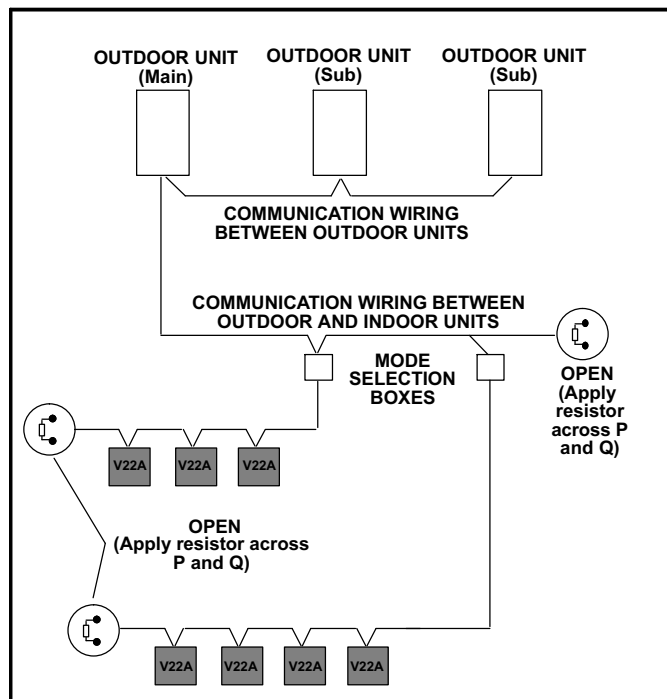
OUTDOOR UNIT (Main)

OUTDOOR UNIT (Sub)

OUTDOOR UNIT (Sub)

COMMUNICATION WIRING BETWEEN OUTDOOR UNITS

COMMUNICATION WIRING BETWEEN OUTDOOR AND INDOOR UNITS

MODE SELECTION BOXES

OPEN (Apply resistor across P and Q)

V22A

V22A

V22A

OPEN (Apply resistor across P and Q)

V22A

V22A

V22A

V22A